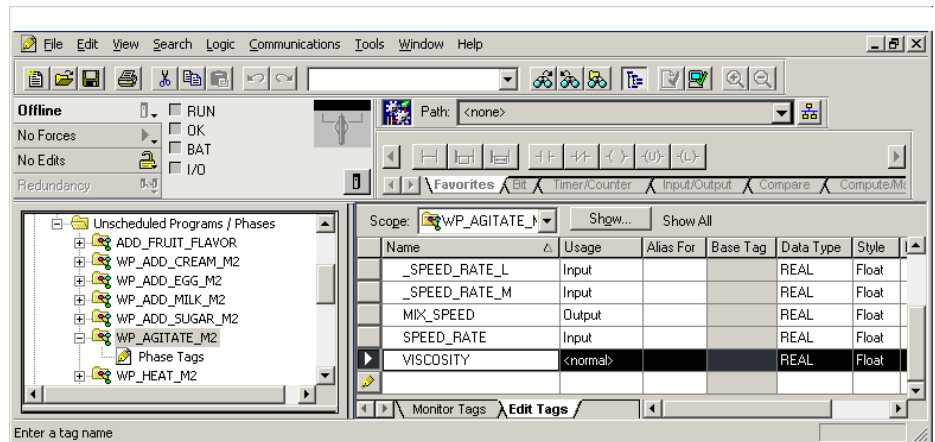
File Edit View Search Logic Communications Tools Window Help

Offline
No Forces
No Edits
Redundancy

RUN
OK
BAT
I/O

Path: <none>

Favorites Bit Timer/Counter Input/Output Compare Compute/Ma

Unscheduled Programs / Phases
ADD_FRUIT_FLAVOR
WP_ADD_CREAM_M2
WP_ADD_EGG_M2
WP_ADD_MILK_M2
WP_ADD_SUGAR_M2
WP_AGITATE_M2
Phase Tags
WP_HEAT_M2

Scope: WP_AGITATE_M
Show...
Show All

| Name | Usage | Alias For | Base Tag | Data Type | Style |
|---|---|---|---|---|---|
| _SPEED_RATE_L | Input | | | REAL | Float |
| _SPEED_RATE_M | Input | | | REAL | Float |
| MIX_SPEED | Output | | | REAL | Float |
| SPEED_RATE | Input | | | REAL | Float |
| VISCOSITY | <normal> | | | REAL | Float |

Monitor Tags Edit Tags

Enter a tag name